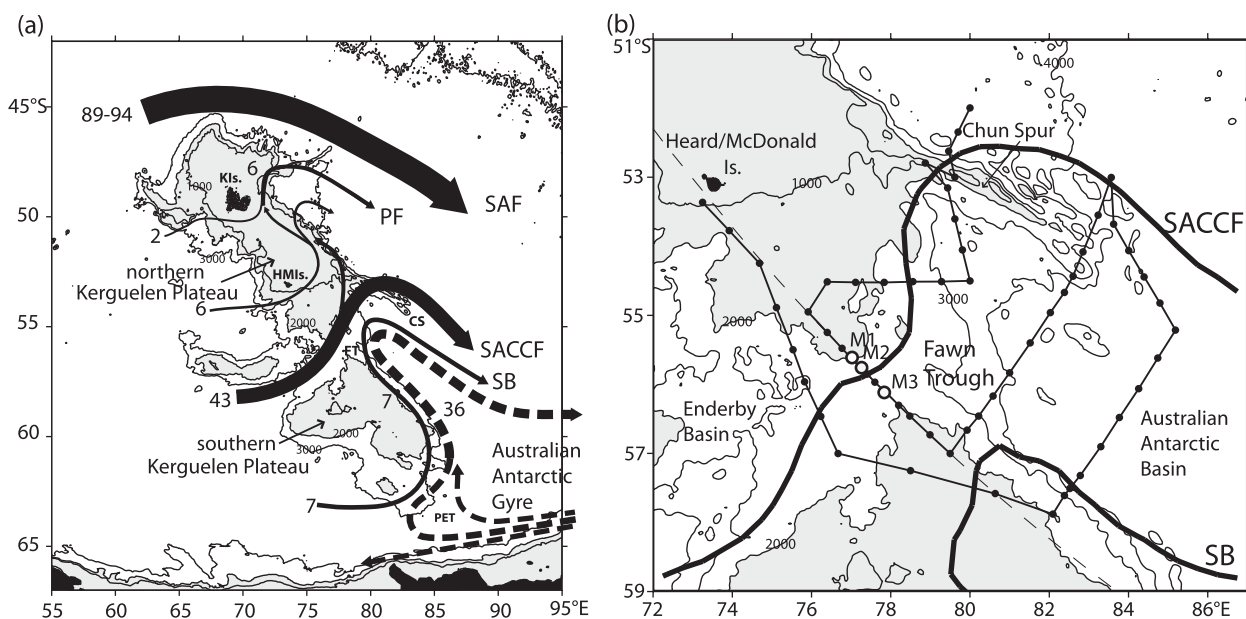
(a)

45°S
50
55
60
65

89-94
SAF
KIs.
1000
6
PF
2
3000
northern Kerguelen Plateau
HMIs.
6
2000
CS
SACCF
FT
SB
43
7
36
southern Kerguelen Plateau
2000
3000
Australian Antarctic Gyre
7
PET

55 60 65 70 75 80 85 90 95°E

(b)

51°S
53
55
57
59

4000
Chun Spur
Heard/McDonald Is.
1000
SACCF
3000
2000
M1
M2
Fawn Trough
M3
Enderby Basin
Australian Antarctic Basin
2000
SB

72 74 76 78 80 82 84 86°E